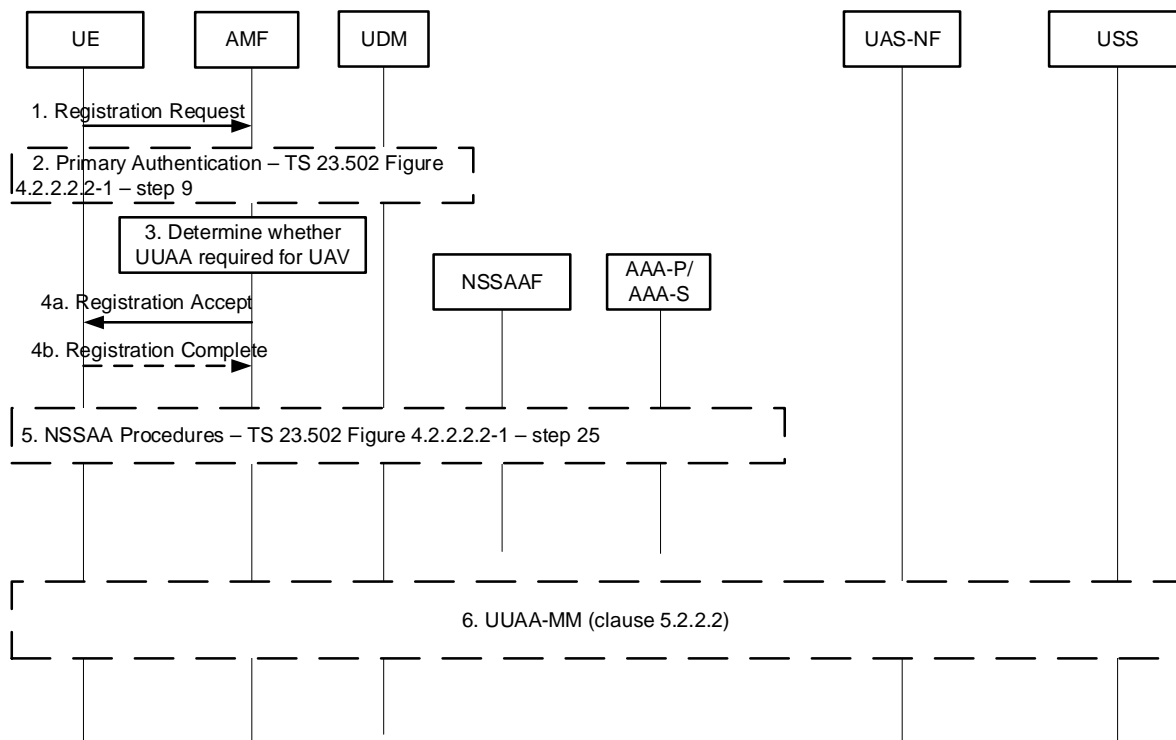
UE

AMF

UDM

UAS-NF

USS

1. Registration Request

2. Primary Authentication – TS 23.502 Figure 4.2.2.2.2-1 – step 9

3. Determine whether UUAA required for UAV

NSSAAF

AAA-P/ AAA-S

4a. Registration Accept

4b. Registration Complete

5. NSSAA Procedures – TS 23.502 Figure 4.2.2.2.2-1 – step 25

6. UUAA-MM (clause 5.2.2.2)